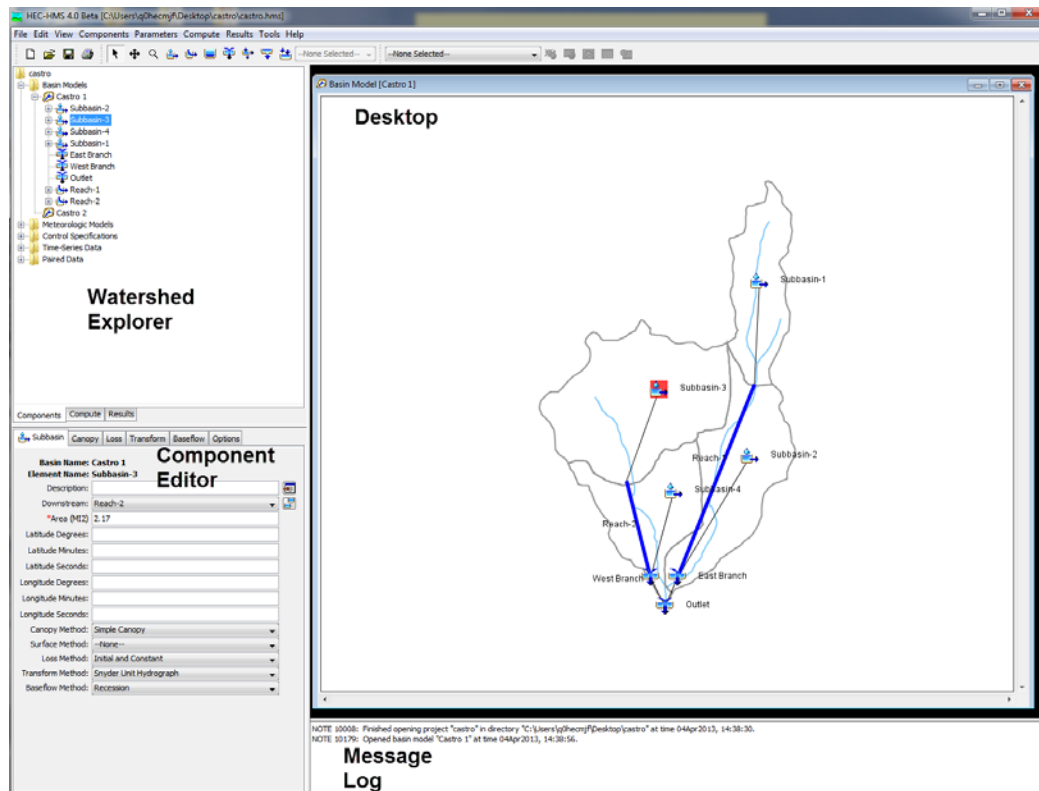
HEC-HMS 4.0 Beta [C:\Users\q0hecmjf\Desktop\castro\castro.hms]

File Edit View Components Parameters Compute Results Tools Help

--None Selected-- --None Selected--

castro
Basin Models
Castro 1
Subbasin-2
Subbasin-3
Subbasin-4
Subbasin-1
East Branch
West Branch
Outlet
Reach-1
Reach-2
Castro 2
Meteorologic Models
Control Specifications
Time-Series Data
Paired Data

Watershed Explorer

Components Compute Results

Subbasin Canopy Loss Transform Baseflow Options

Basin Name: Castro 1
Element Name: Subbasin-3

Component Editor

Description:
Downstream: Reach-2
*Area (MI2) 2.17
Latitude Degrees:
Latitude Minutes:
Latitude Seconds:
Longitude Degrees:
Longitude Minutes:
Longitude Seconds:
Canopy Method: Simple Canopy
Surface Method: --None--
Loss Method: Initial and Constant
Transform Method: Snyder Unit Hydrograph
Baseflow Method: Recession

Basin Model [Castro 1]

Desktop

Subbasin-1
Subbasin-3
Reach-1
Subbasin-2
Subbasin-4
Reach-2
West Branch
East Branch
Outlet

NOTE 10008: Finished opening project "castro" in directory "C:\Users\q0hecmjf\Desktop\castro" at time 04Apr2013, 14:38:30.
NOTE 10179: Opened basin model "Castro 1" at time 04Apr2013, 14:38:56.

Message Log